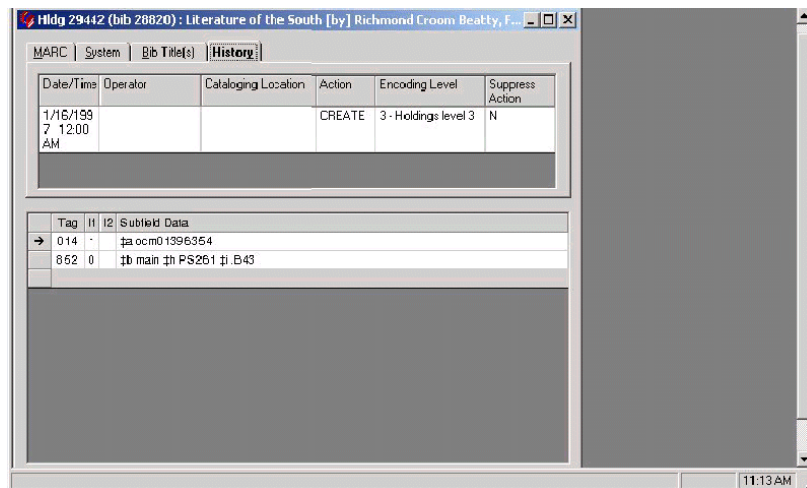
Hldg 29442 (bib 28820) : Literature of the South [by] Richmond Croom Beatty, F...

MARC | System | Bib Title(s) | History

| Date/Time | Operator | Cataloging Location | Action | Encoding Level | Suppress Action |
|---|---|---|---|---|---|
| 1/16/1997 12:00 AM | | | CREATE | 3 - Holdings level 3 | N |

| | Tag | I1 | I2 | Subfield Data |
|---|---|---|---|---|
| → | 014 | · | | ‡a ocm01396354 |
| | 852 | 0 | | ‡b main ‡h PS261 ‡i .B43 |

11:13 AM